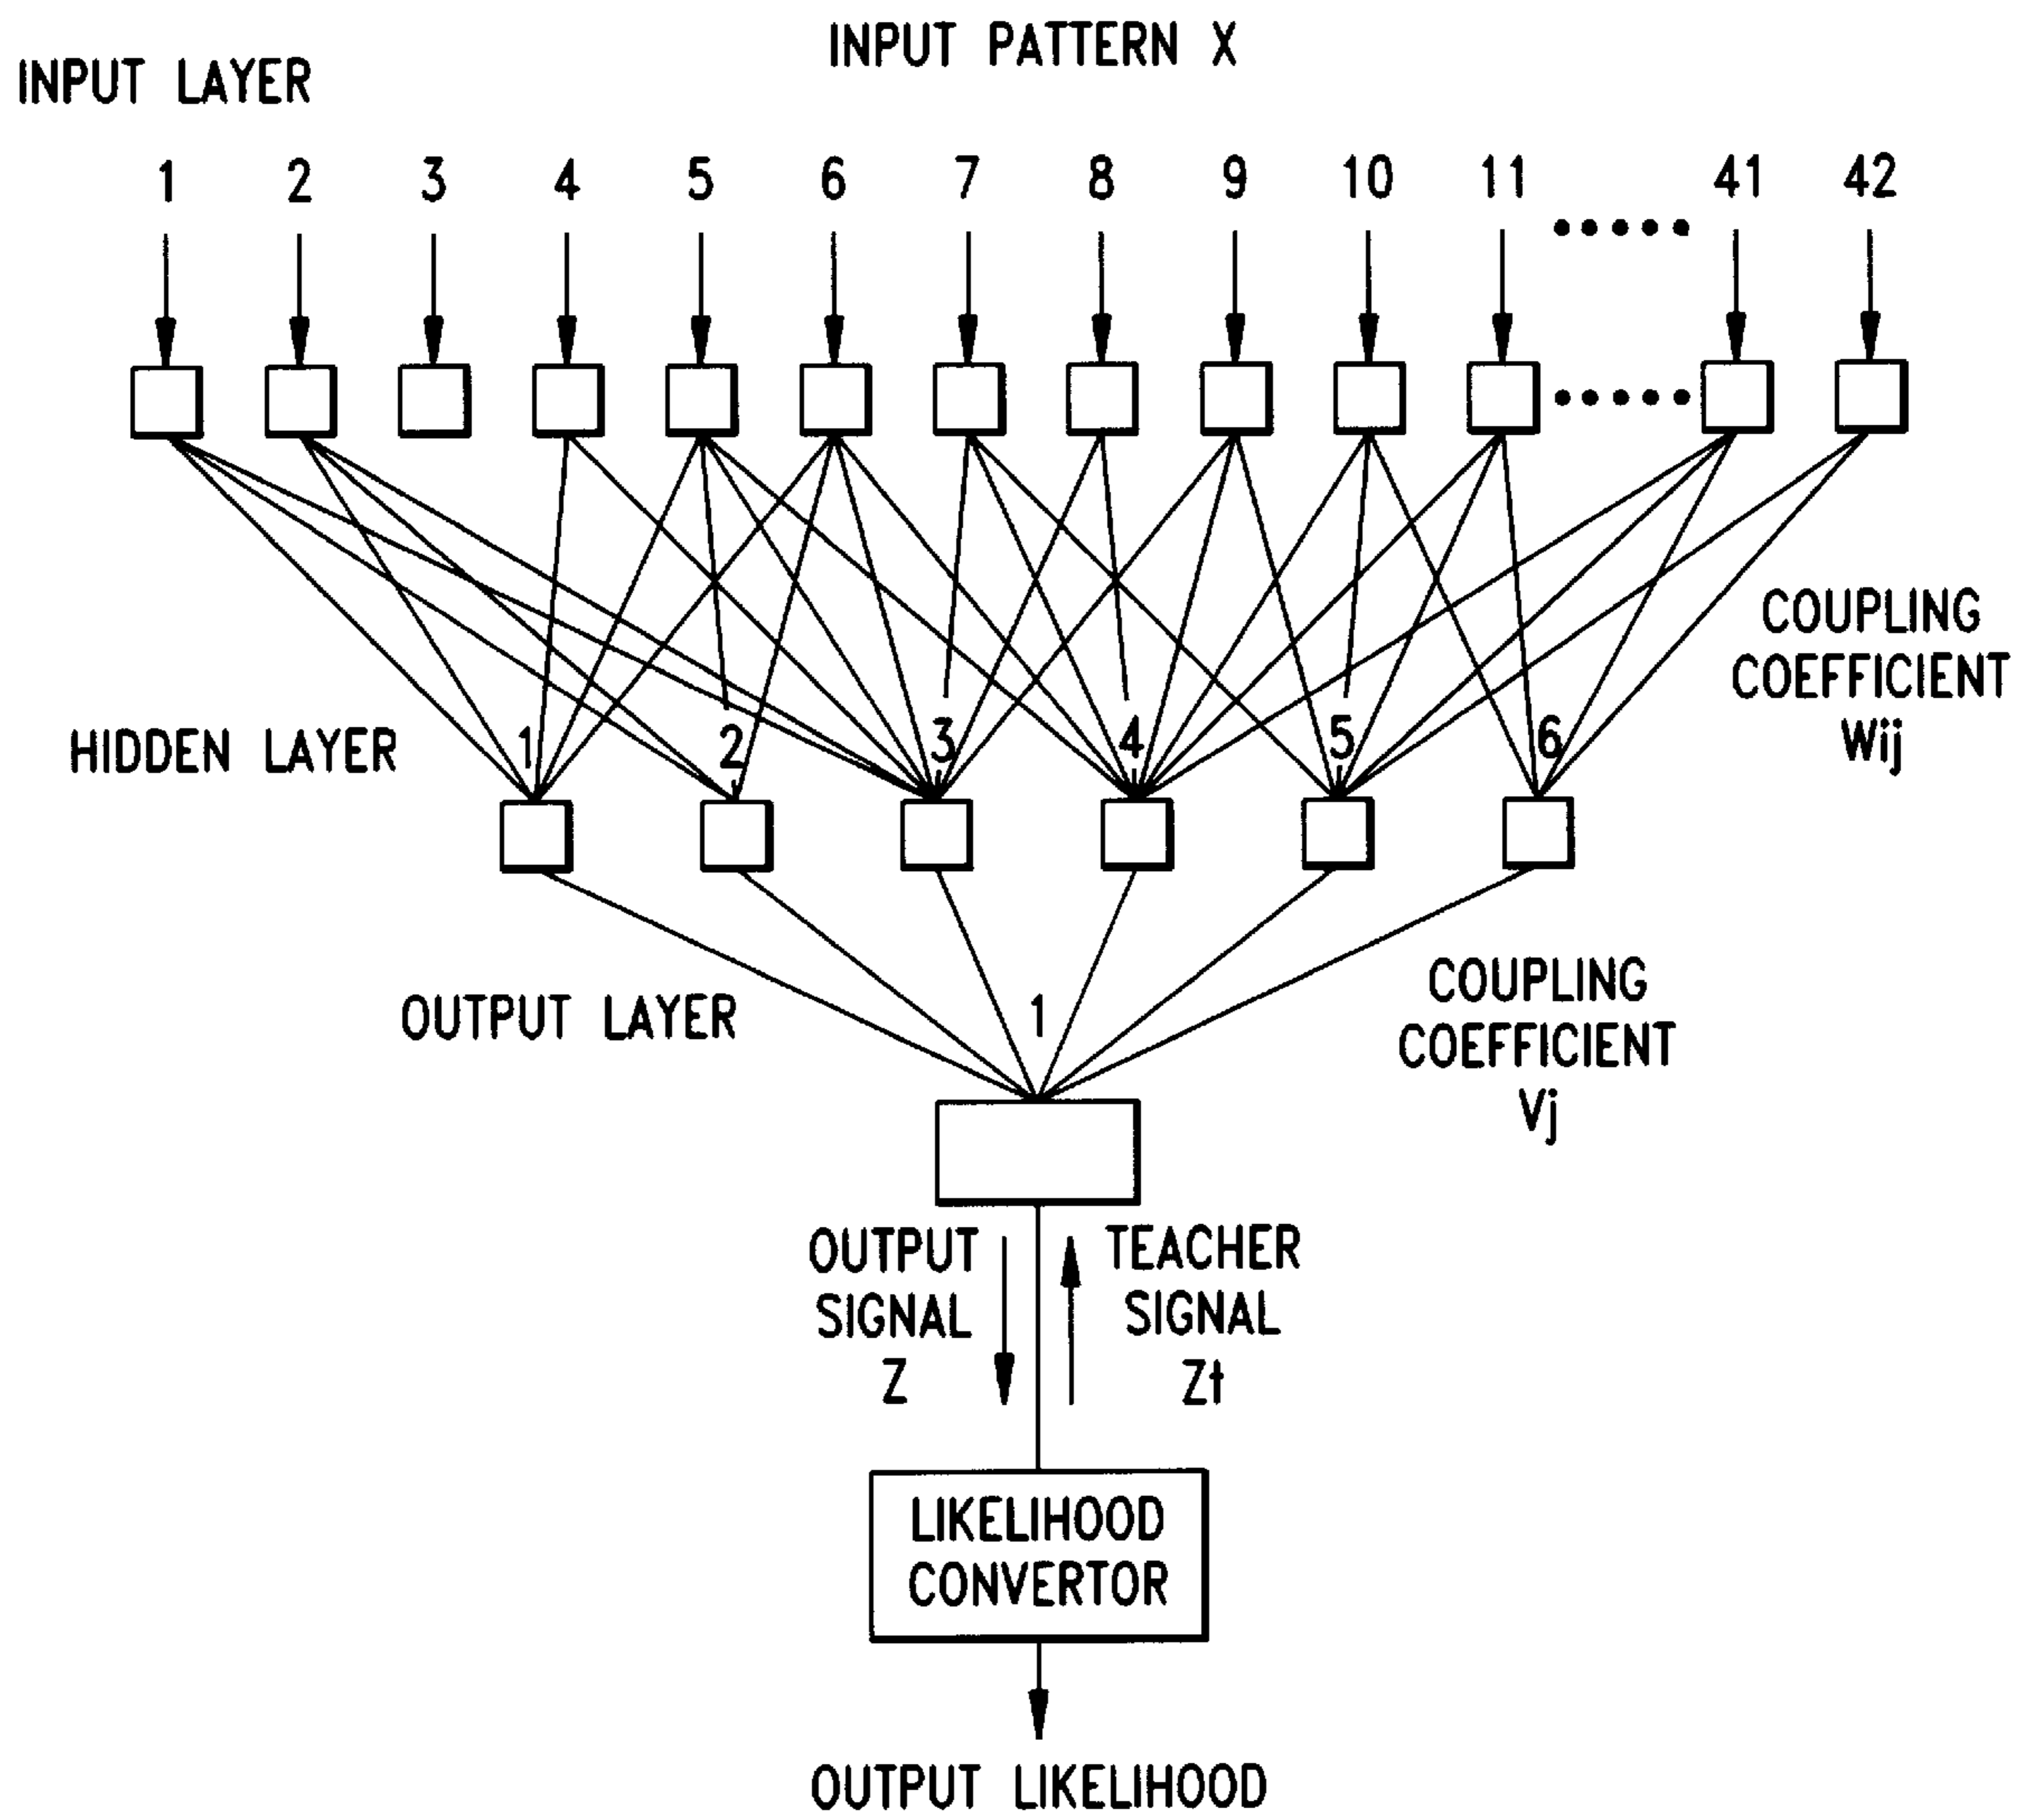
INPUT PATTERN X

INPUT LAYER

1 2 3 4 5 6 7 8 9 10 11 ..... 41 42

COUPLING COEFFICIENT Wij

HIDDEN LAYER

1 2 3 4 5 6

OUTPUT LAYER

1

COUPLING COEFFICIENT Vj

OUTPUT SIGNAL Z

TEACHER SIGNAL Zt

LIKELIHOOD CONVERTOR

OUTPUT LIKELIHOOD